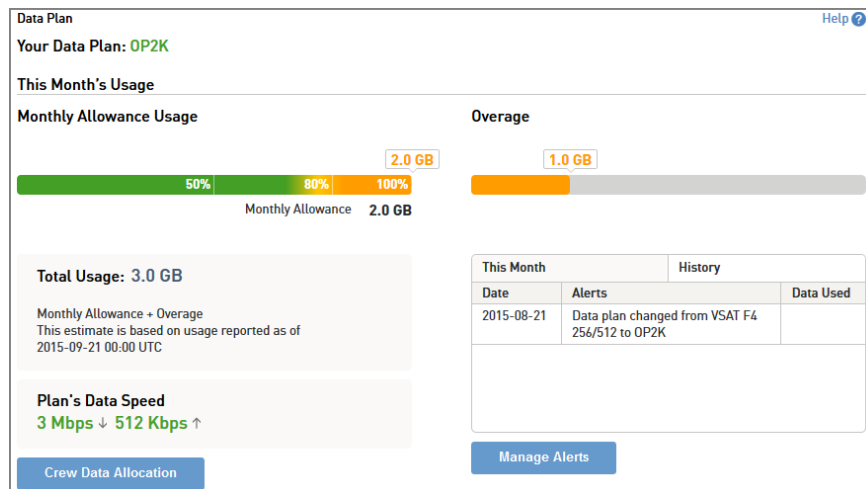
Data Plan

Help ?

Your Data Plan: OP2K

This Month's Usage

Monthly Allowance Usage

2.0 GB

50% 80% 100%

Monthly Allowance 2.0 GB

Overage

1.0 GB

Total Usage: 3.0 GB

Monthly Allowance + Overage
This estimate is based on usage reported as of 2015-09-21 00:00 UTC

Plan's Data Speed
3 Mbps ↓ 512 Kbps ↑

Crew Data Allocation

| This Month | History | |
|---|---|---|
| Date | Alerts | Data Used |
| 2015-08-21 | Data plan changed from VSAT F4 256/512 to OP2K | |

Manage Alerts